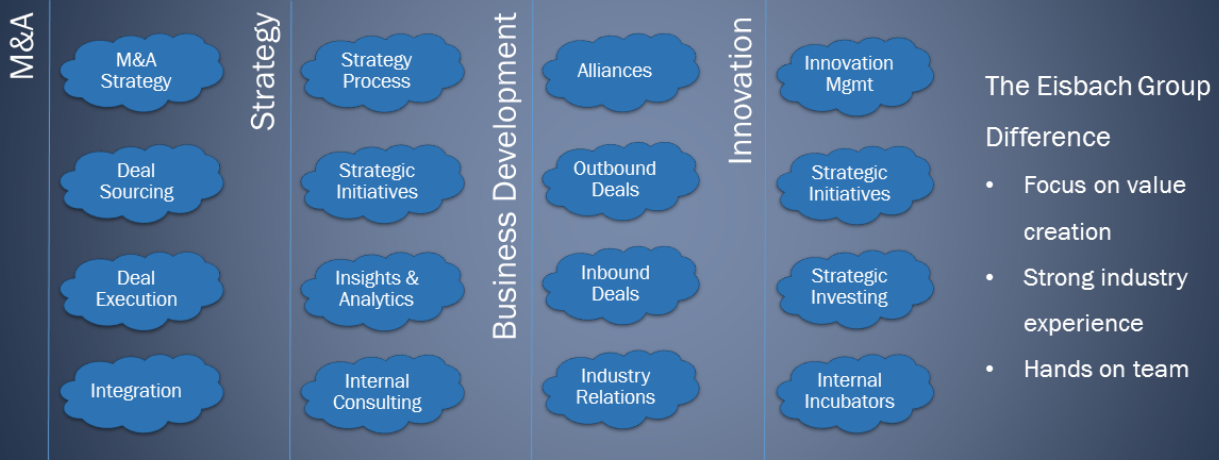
M&A

M&A Strategy

Deal Sourcing

Deal Execution

Integration

Strategy

Strategy Process

Strategic Initiatives

Insights & Analytics

Internal Consulting

Business Development

Alliances

Outbound Deals

Inbound Deals

Industry Relations

Innovation

Innovation Mgmt

Strategic Initiatives

Strategic Investing

Internal Incubators

The Eisbach Group Difference

- Focus on value creation
- Strong industry experience
- Hands on team